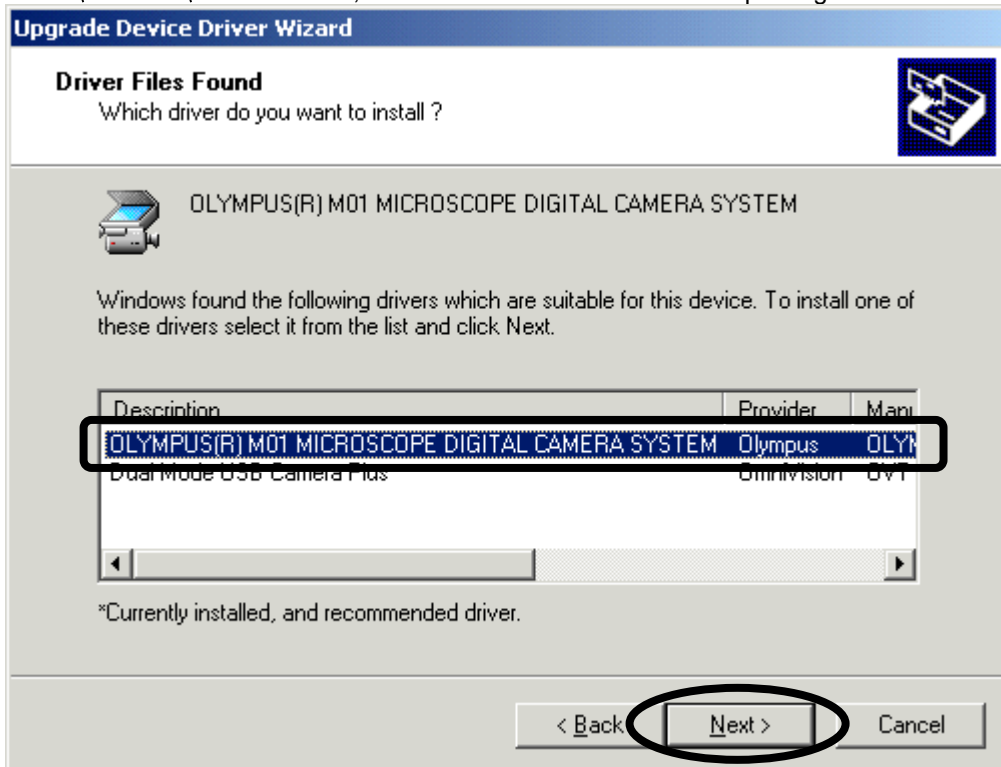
Upgrade Device Driver Wizard

Driver Files Found
Which driver do you want to install ?

OLYMPUS(R) M01 MICROSCOPE DIGITAL CAMERA SYSTEM

Windows found the following drivers which are suitable for this device. To install one of these drivers select it from the list and click Next.

| Description | Provider | Manu |
|---|---|---|
| OLYMPUS(R) M01 MICROSCOPE DIGITAL CAMERA SYSTEM | Olympus | OLYM |
| Dual Mode USB Camera Plus | Omnivision | OVT |

*Currently installed, and recommended driver.

< Back   Next >   Cancel